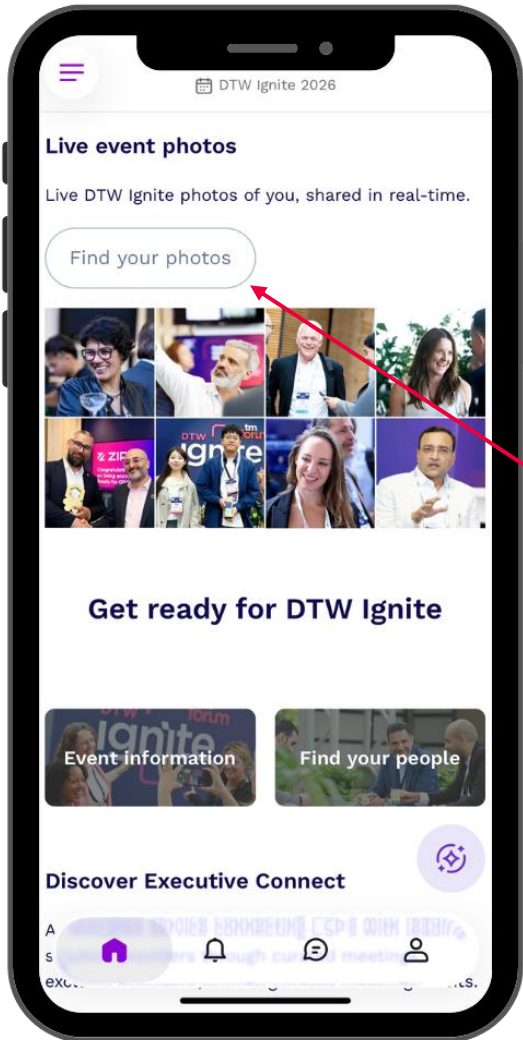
DTW Ignite 2026

Live event photos

Live DTW Ignite photos of you, shared in real-time.

Find your photos

Get ready for DTW Ignite

Event information

Find your people

Discover Executive Connect

A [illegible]
s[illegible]rs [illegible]ough cu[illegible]d meeti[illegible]
exc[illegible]ts.